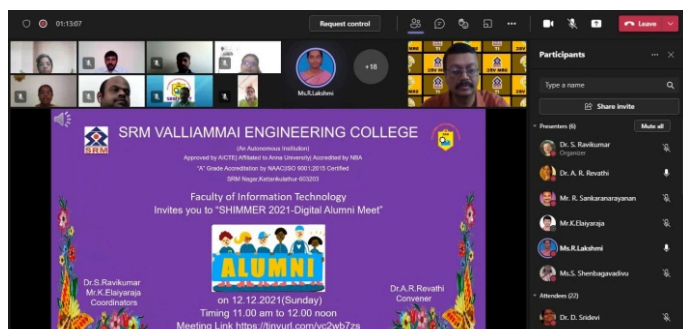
01:13:07

Request control

Leave

+18

Ms.R.Lakshmi

SRM VALLIAMMAI ENGINEERING COLLEGE

(An Autonomous Institution)

Approved by AICTE| Affiliated to Anna University| Accredited by NBA

"A" Grade Accreditation by NAAC|ISO 9001:2015 Certified

SRM Nagar,Kattankulathur 603203

Faculty of Information Technology

Invites you to "SHIMMER 2021-Digital Alumni Meet"

ALUMNI

Dr.S.Ravikumar
Mr.K.Elaiyaraja
Coordinators

Dr.A.R.Revathi
Convener

on 12.12.2021(Sunday)

Timing 11.00 am to 12.00 noon

Meeting Link https://tinyurl.com/yc2wb7zs

Participants

Type a name

Share invite

Presenters (6)

Mute all

Dr. S. Ravikumar
Organizer

Dr. A. R. Revathi

Mr. R. Sankaranarayanan

Mr.K.Elaiyaraja

Ms.R.Lakshmi

Ms.S. Shenbagavadivu

Attendees (22)

Dr. D. Sridevi